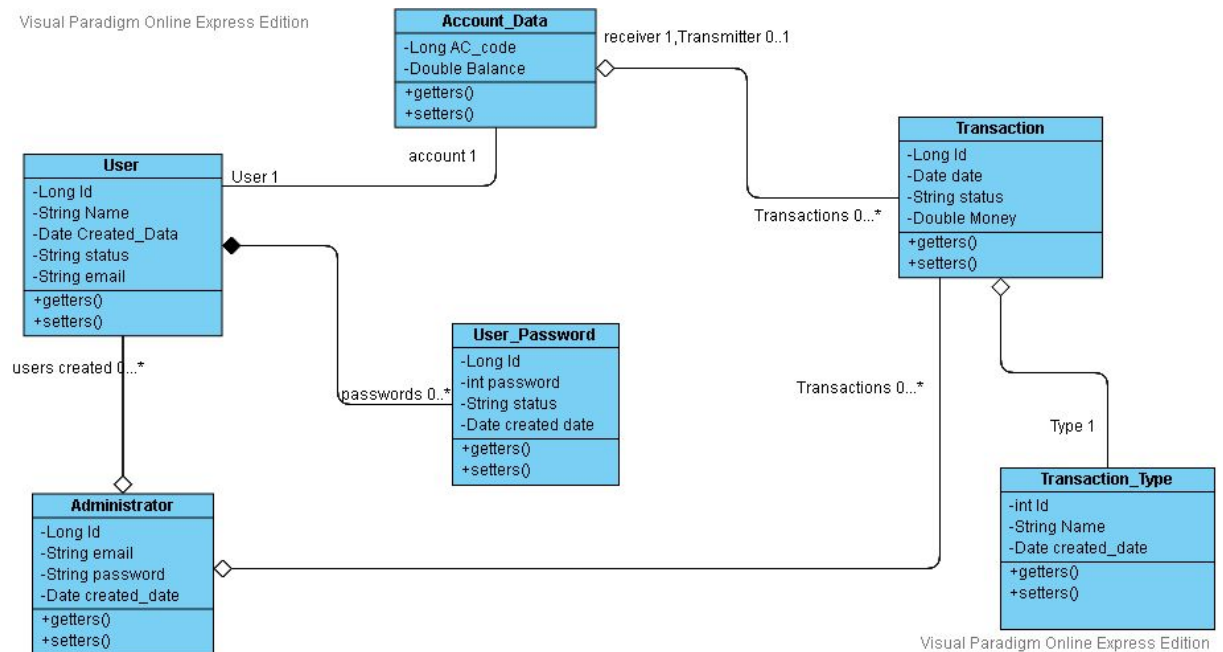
Visual Paradigm Online Express Edition

Account_Data
-Long AC_code
-Double Balance
+getters()
+setters()

receiver 1,Transmitter 0..1

account 1

User 1

User
-Long Id
-String Name
-Date Created_Data
-String status
-String email
+getters()
+setters()

Transaction
-Long Id
-Date date
-String status
-Double Money
+getters()
+setters()

Transactions 0...*

users created 0...*

passwords 0..*

User_Password
-Long Id
-int password
-String status
-Date created date
+getters()
+setters()

Transactions 0...*

Type 1

Administrator
-Long Id
-String email
-String password
-Date created_date
+getters()
+setters()

Transaction_Type
-int Id
-String Name
-Date created_date
+getters()
+setters()

Visual Paradigm Online Express Edition